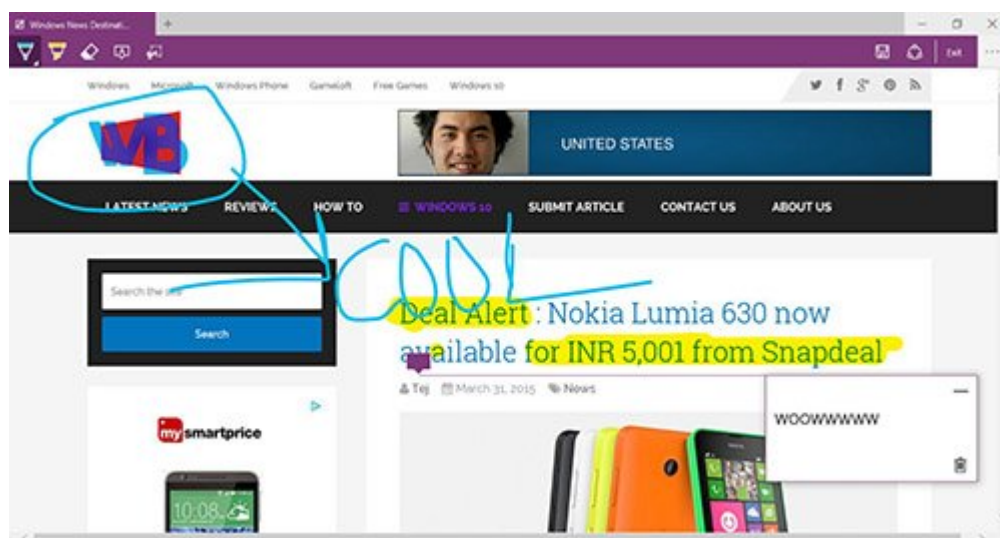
Windows News Destinat...

Exit

Windows Microsoft Windows Phone Gameloft Free Games Windows 10

WB

UNITED STATES

LATEST NEWS REVIEWS HOW TO WINDOWS 10 SUBMIT ARTICLE CONTACT US ABOUT US

COOL

Search the site

Search

Deal Alert : Nokia Lumia 630 now available for INR 5,001 from Snapdeal

Tej March 31, 2015 News

WOOWWWWW

mysmartprice

10:08